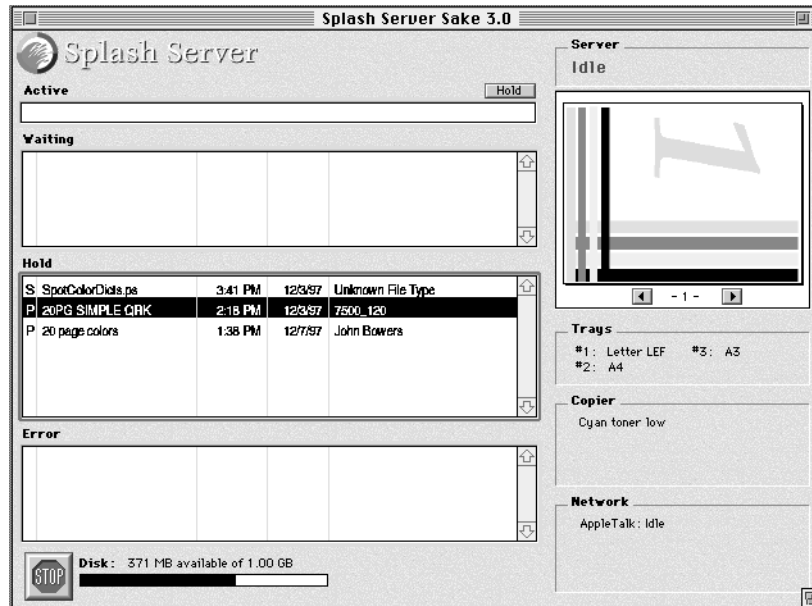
Splash Server Sake 3.0

Splash Server

Active

Hold

Waiting

Hold

| | | | | |
|---|---|---|---|---|
| S | SpotColorDicts.ps | 3:41 PM | 12/3/97 | Unknown File Type |
| P | 20PG SIMPLE QRK | 2:18 PM | 12/3/97 | 7500_120 |
| P | 20 page colors | 1:38 PM | 12/7/97 | John Bowers |

Error

STOP

Disk: 371 MB available of 1.00 GB

Server

Idle

- 1 -

Trays

#1: Letter LEF #3: A3
#2: A4

Copier

Cyan toner low

Network

AppleTalk: Idle